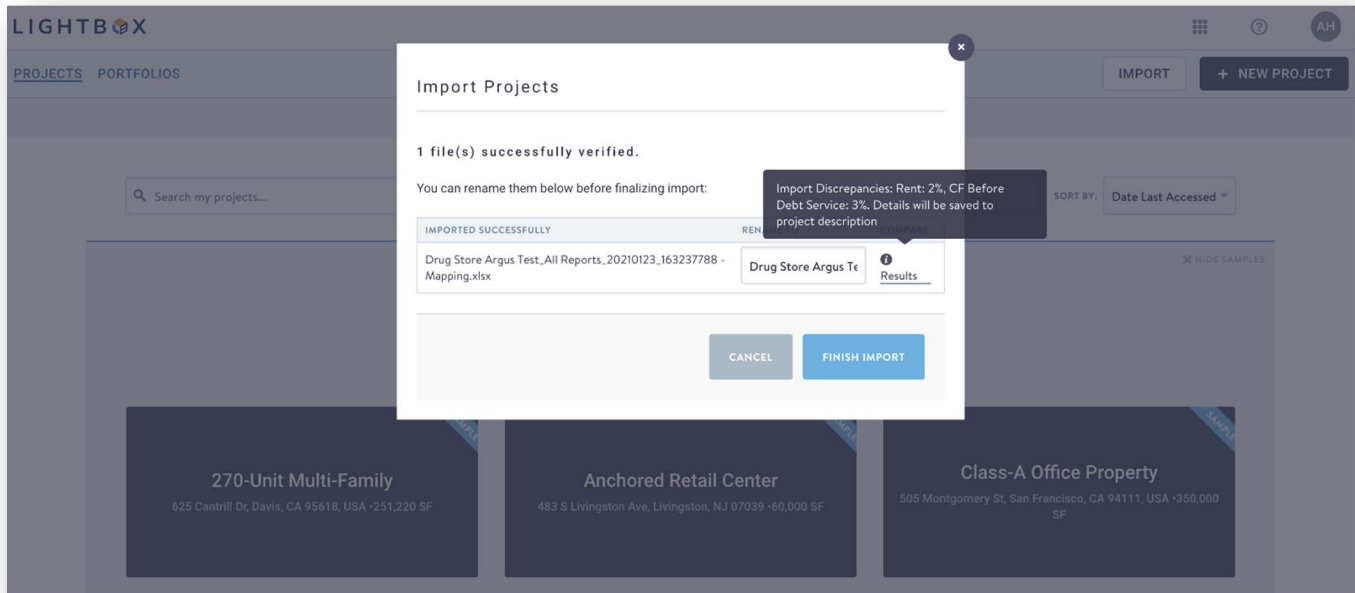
LIGHTBOX

AH

PROJECTS PORTFOLIOS

IMPORT + NEW PROJECT

Search my projects...

SORT BY: Date Last Accessed

HIDE SAMPLES

Import Projects

1 file(s) successfully verified.

You can rename them below before finalizing import:

Import Discrepancies: Rent: 2%, CF Before Debt Service: 3%. Details will be saved to project description

| IMPORTED SUCCESSFULLY | RENA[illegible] | COMPARE |
|---|---|---|
| Drug Store Argus Test_All Reports_20210123_163237788 - Mapping.xlsx | Drug Store Argus Te | Results |

CANCEL FINISH IMPORT

SAMPLE

270-Unit Multi-Family
625 Cantrill Dr, Davis, CA 95618, USA •251,220 SF

SAMPLE

Anchored Retail Center
483 S Livingston Ave, Livingston, NJ 07039 •60,000 SF

SAMPLE

Class-A Office Property
505 Montgomery St, San Francisco, CA 94111, USA •350,000 SF